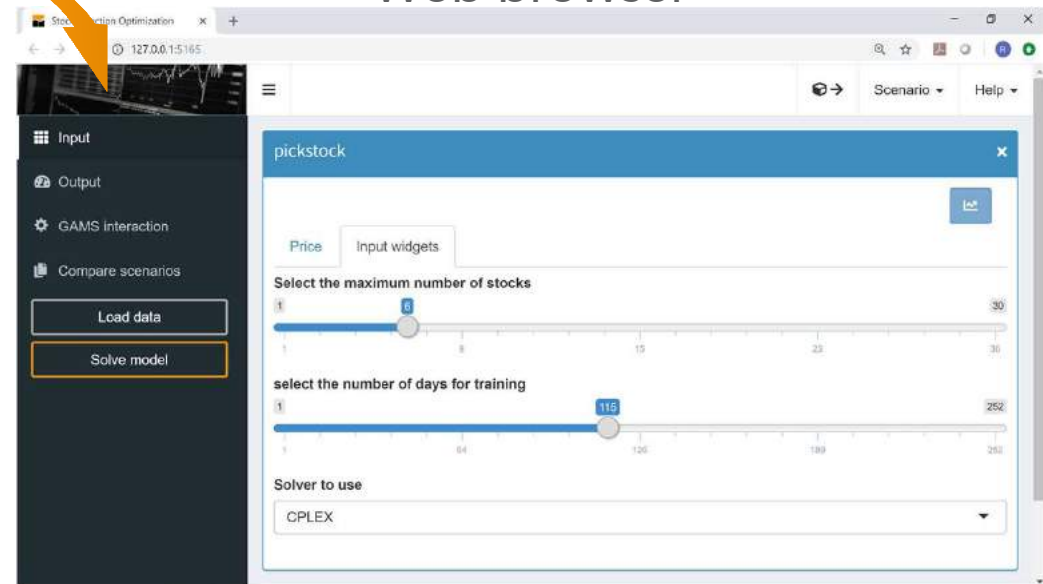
Stoc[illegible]ction Optimization ×

127.0.0.1:5165

Input

Output

GAMS interaction

Compare scenarios

Load data

Solve model

Scenario

Help

pickstock

×

Price

Input widgets

Select the maximum number of stocks

1

6

30

1

8

15

23

30

select the number of days for training

1

115

252

1

64

126

189

252

Solver to use

CPLEX